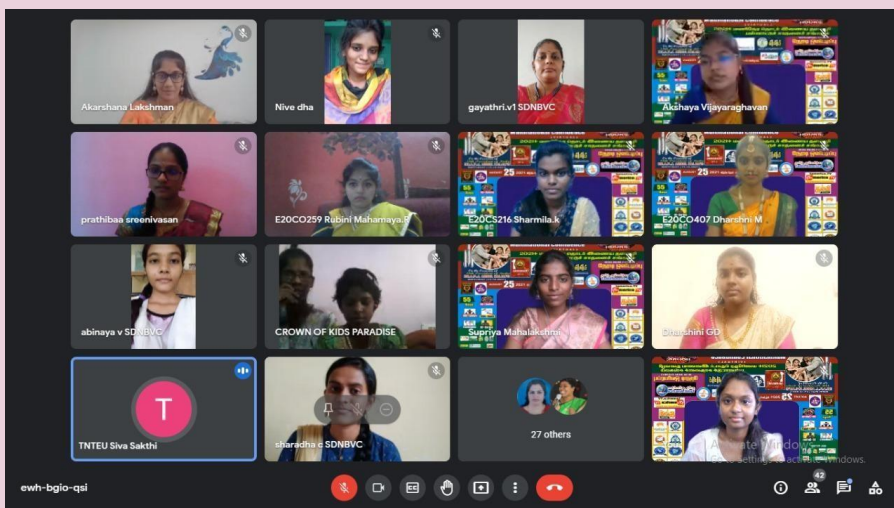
Akarshana Lakshman

Nive dha

gayathri.v1 SDNBVC

Akshaya Vijayaraghavan

prathibaa sreenivasan

E20CO259 Rubini Mahamaya.P

E20CS216 Sharmila.k

E20CO407 Dharshini M

abinaya v SDNBVC

CROWN OF KIDS PARADISE

Supriya Mahalakshmi

Dharshini GD

T

TNTEU Siva Sakthi

sharadha c SDNBVC

27 others

Activate Windows
Go to Settings to activate Windows.

ewh-bgio-qsi

42